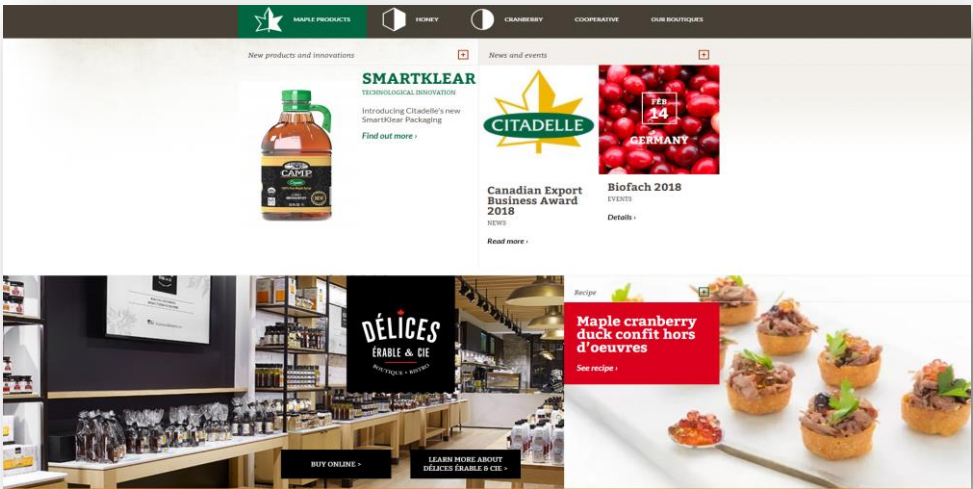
MAPLE PRODUCTS HONEY CRANBERRY COOPERATIVE OUR BOUTIQUES

New products and innovations +

SMARTKLEAR
TECHNOLOGICAL INNOVATION

Introducing Citadelle's new SmartKlear Packaging

Find out more ›

CAMP

News and events +

CITADELLE

Canadian Export Business Award 2018
NEWS

Read more ›

FEB 14
GERMANY

Biofach 2018
EVENTS

Details ›

DÉLICES
ÉRABLE & CIE
BOUTIQUE • BISTRO

BUY ONLINE >

LEARN MORE ABOUT DÉLICES ÉRABLE & CIE >

Recipe +

Maple cranberry duck confit hors d'oeuvres

See recipe ›